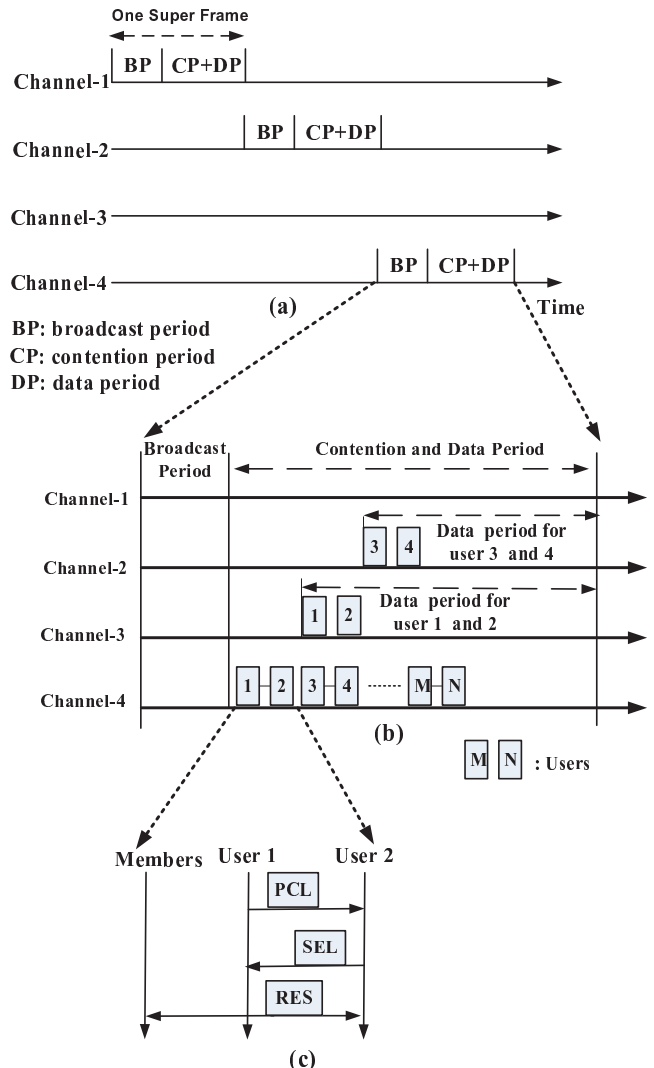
One Super Frame

Channel-1 BP CP+DP

Channel-2 BP CP+DP

Channel-3

Channel-4 BP CP+DP

(a)

Time

BP: broadcast period
CP: contention period
DP: data period

Broadcast Period

Contention and Data Period

Channel-1

Channel-2 3 4 Data period for user 3 and 4

Channel-3 1 2 Data period for user 1 and 2

Channel-4 1 2 3 4 M N

(b)

M N : Users

Members User 1 User 2

PCL

SEL

RES

(c)